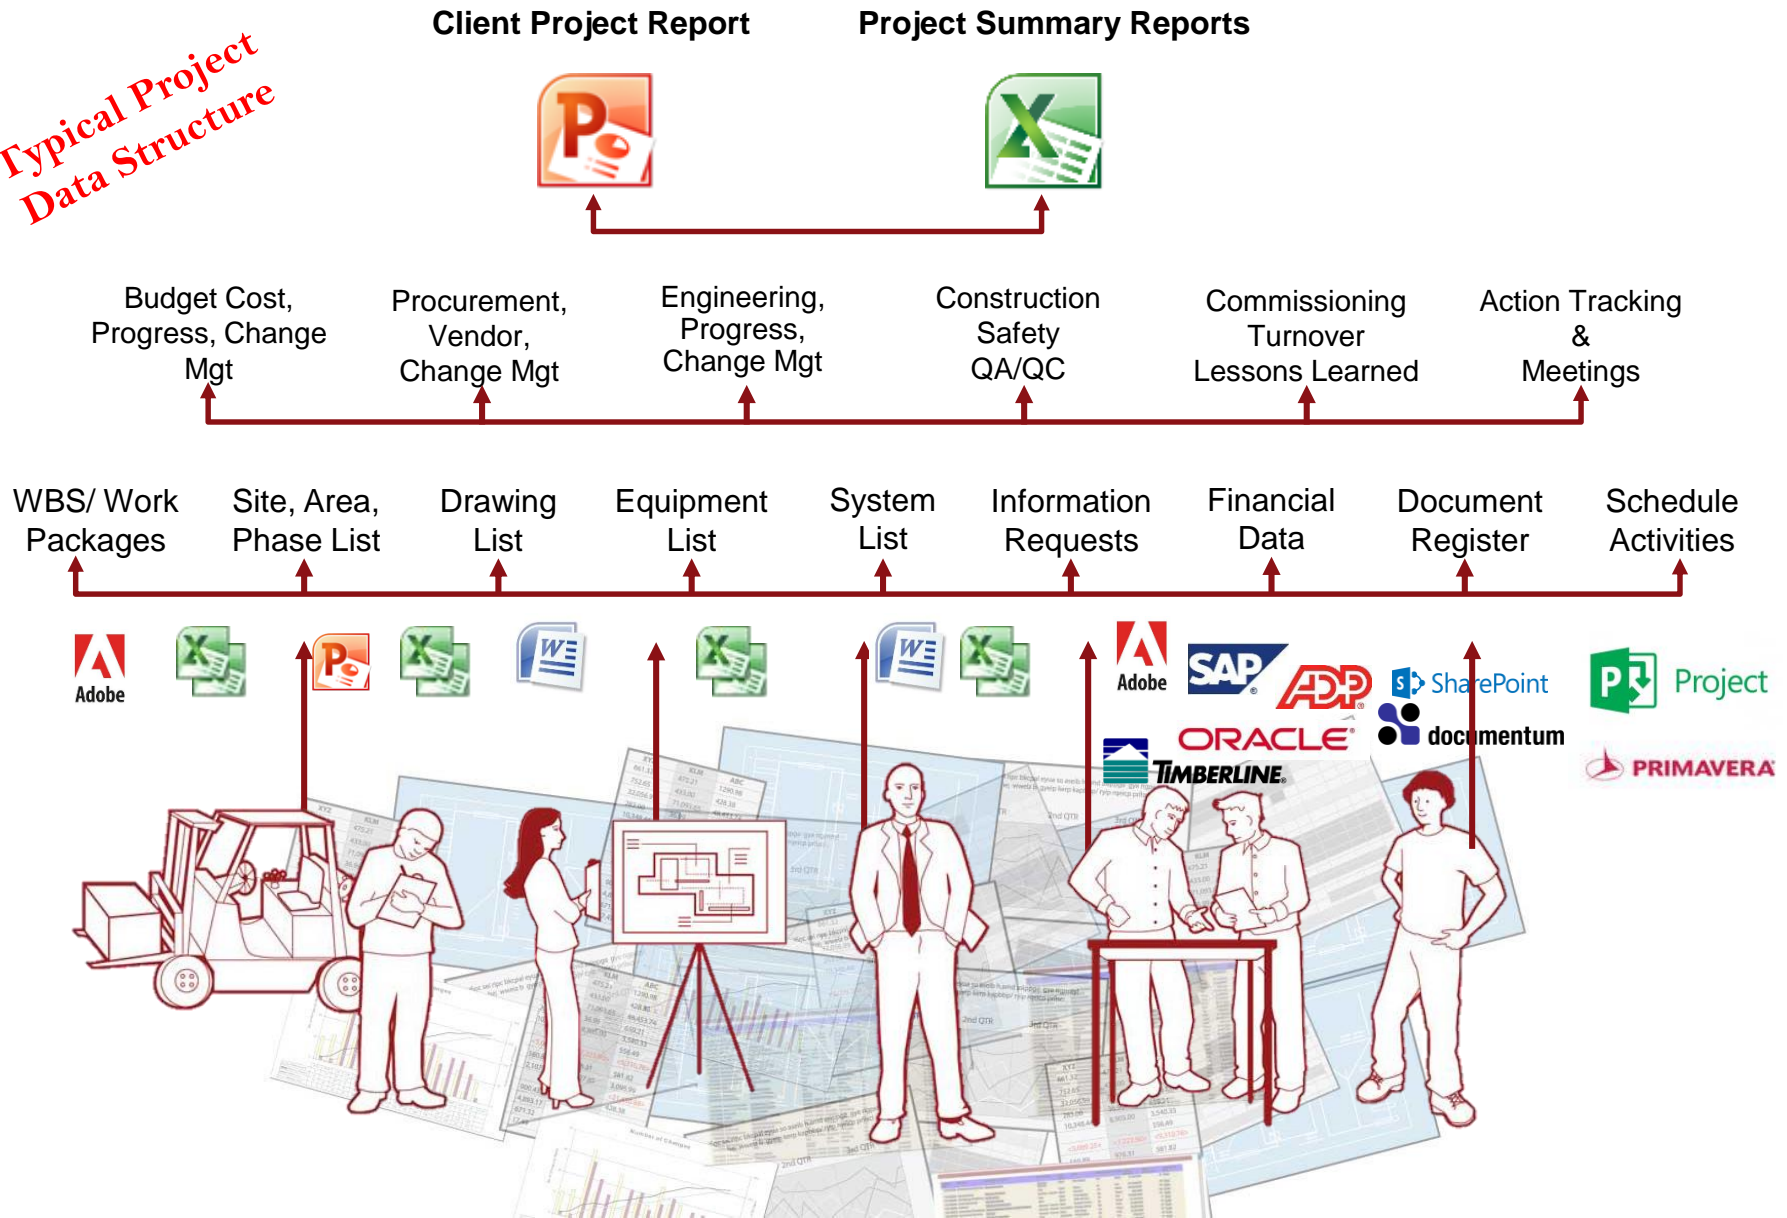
Typical Project Data Structure

Client Project Report

Project Summary Reports

Budget Cost, Progress, Change Mgt

Procurement, Vendor, Change Mgt

Engineering, Progress, Change Mgt

Construction Safety QA/QC

Commissioning Turnover Lessons Learned

Action Tracking & Meetings

WBS/ Work Packages

Site, Area, Phase List

Drawing List

Equipment List

System List

Information Requests

Financial Data

Document Register

Schedule Activities

Adobe

Adobe

SAP

ADP

SharePoint

Project

ORACLE

documentum

TIMBERLINE

PRIMAVERA